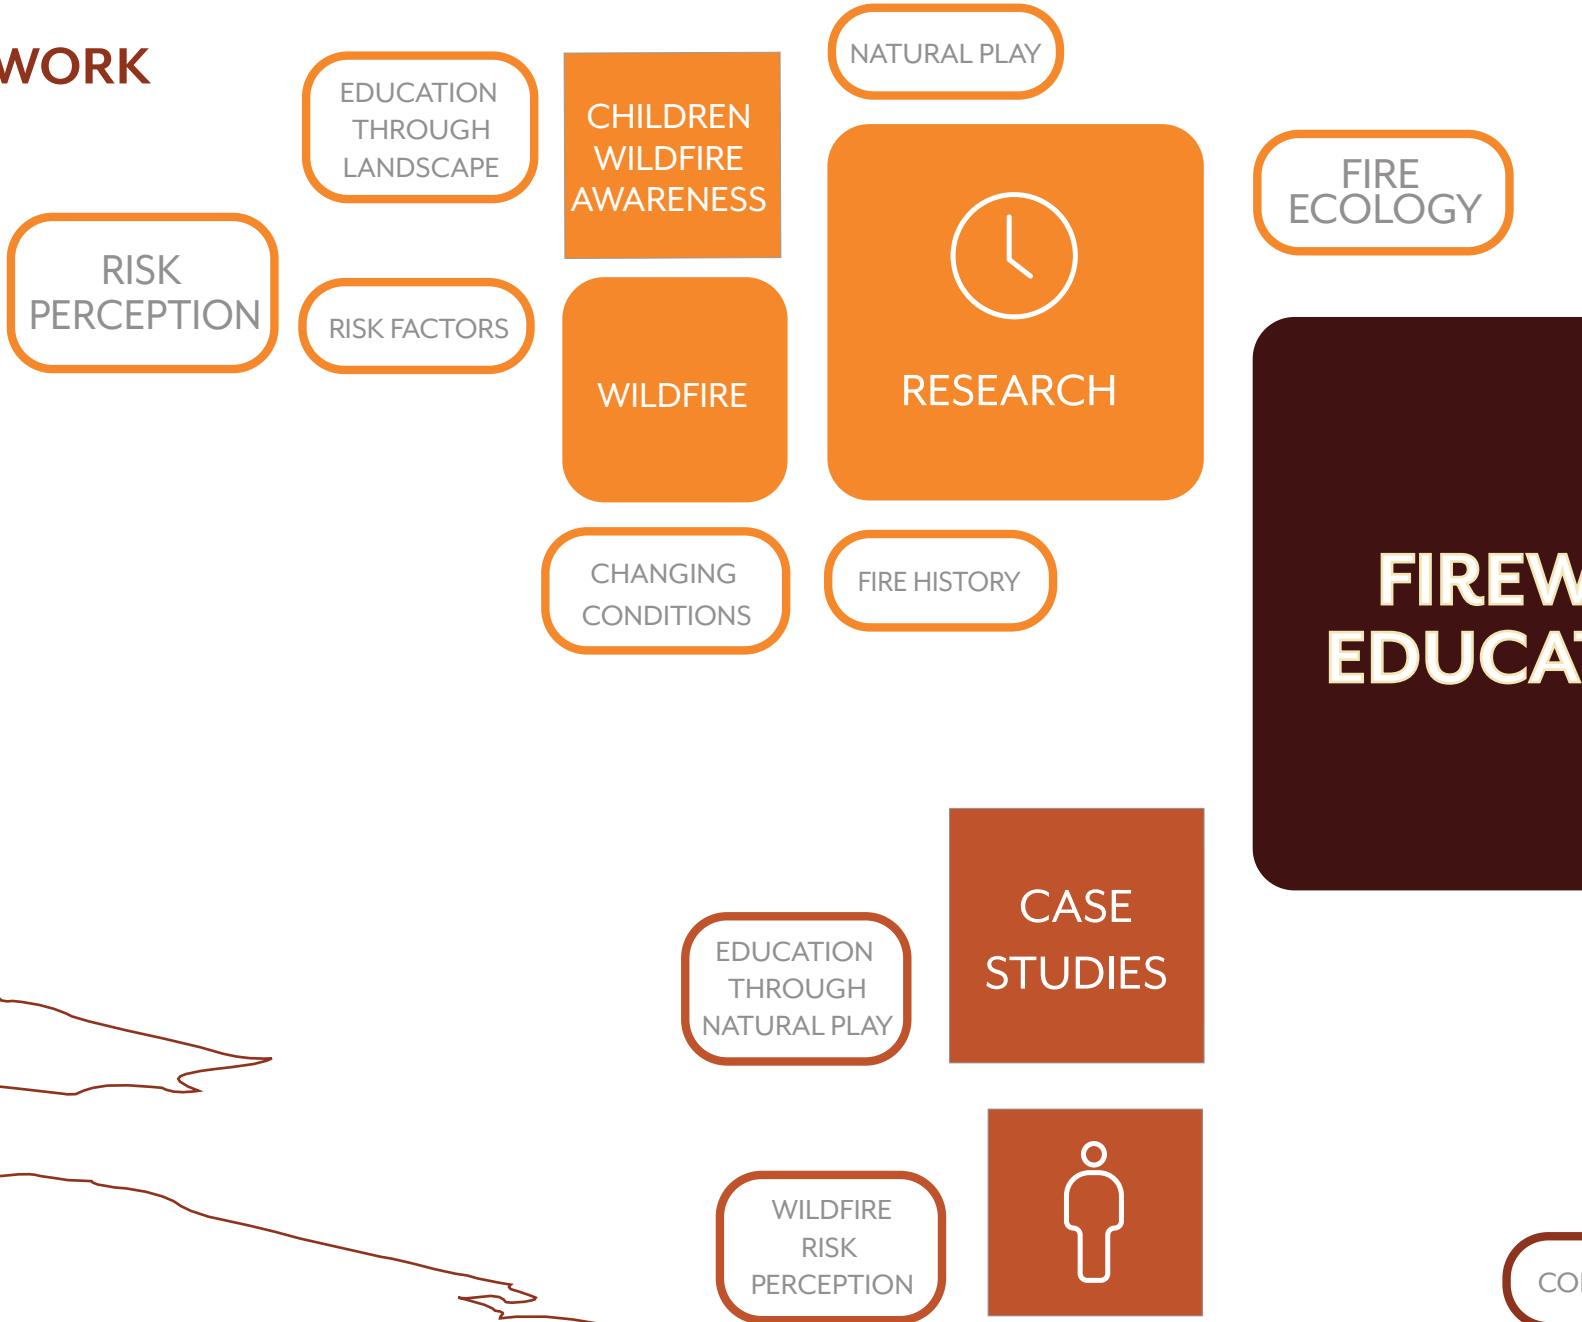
WORK

EDUCATION THROUGH LANDSCAPE

CHILDREN WILDFIRE AWARENESS

NATURAL PLAY

FIRE ECOLOGY

RISK PERCEPTION

RISK FACTORS

WILDFIRE

RESEARCH

FIREW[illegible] EDUCA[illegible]

CHANGING CONDITIONS

FIRE HISTORY

CASE STUDIES

EDUCATION THROUGH NATURAL PLAY

WILDFIRE RISK PERCEPTION

CO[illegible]